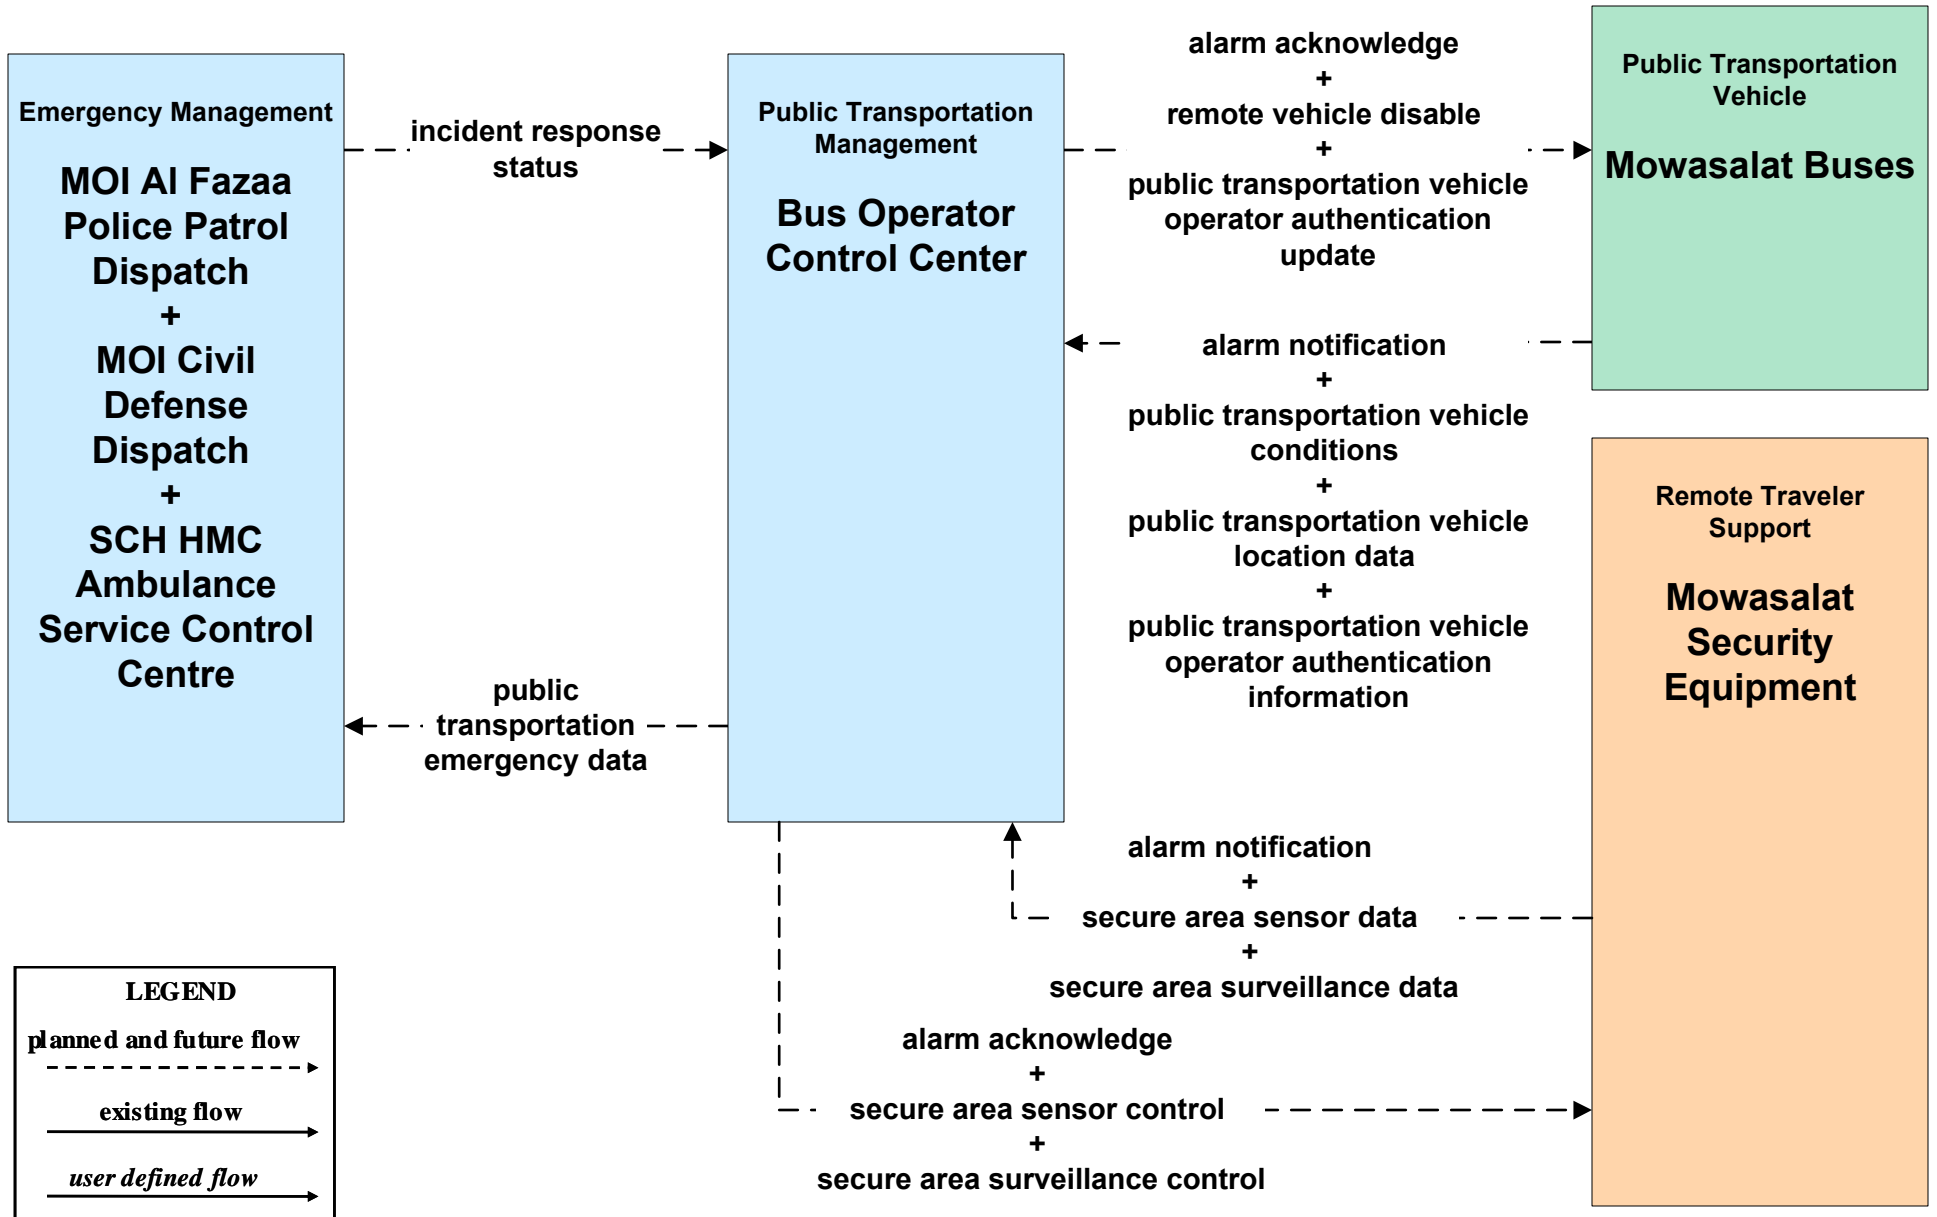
Emergency Management

MOI Al Fazaa Police Patrol Dispatch
+
MOI Civil Defense Dispatch
+
SCH HMC Ambulance Service Control Centre

incident response status

Public Transportation Management

Bus Operator Control Center

alarm acknowledge
+
remote vehicle disable
+
public transportation vehicle operator authentication update

Public Transportation Vehicle

Mowasalat Buses

alarm notification
+
public transportation vehicle conditions
+
public transportation vehicle location data
+
public transportation vehicle operator authentication information

Remote Traveler Support

Mowasalat Security Equipment

public transportation emergency data

alarm notification
+
secure area sensor data
+
secure area surveillance data

alarm acknowledge
+
secure area sensor control
+
secure area surveillance control

LEGEND
planned and future flow
existing flow
user defined flow